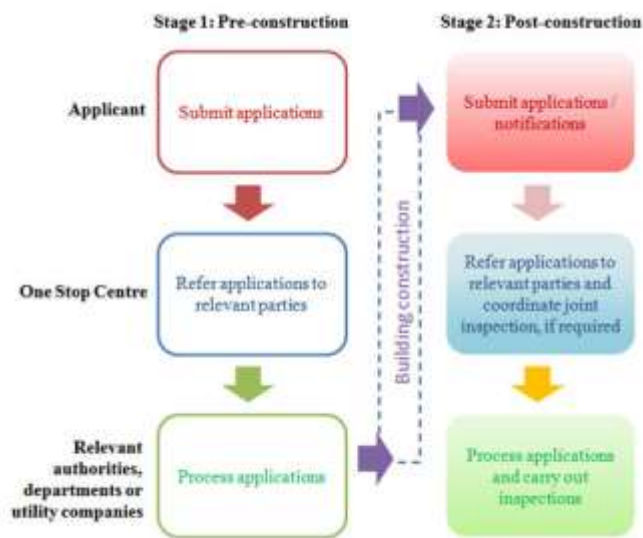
Stage 1: Pre-construction

Stage 2: Post-construction

Applicant

Submit applications

Submit applications / notifications

One Stop Centre

Refer applications to relevant parties

Refer applications to relevant parties and coordinate joint inspection, if required

Relevant authorities, departments or utility companies

Process applications

Process applications and carry out inspections

Building construction